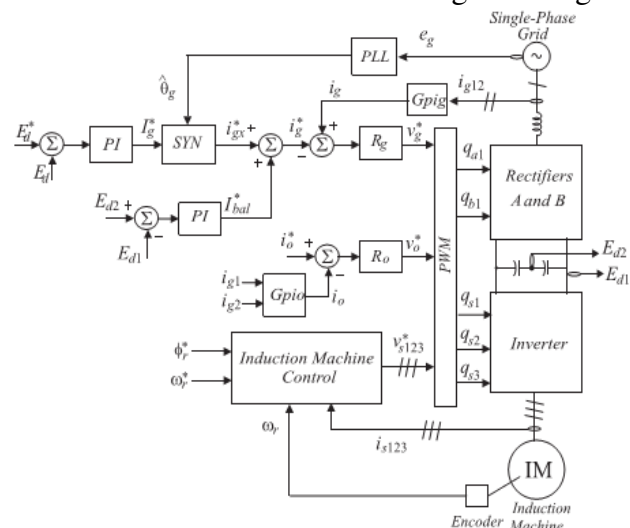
Single-Phase Grid

PLL

$e_g$

$\hat{\theta}_g$

$i_g$

Gpig

$i_{g12}$

$E_d^*$

$\Sigma$

PI

$I_g^*$

SYN

$i_{gx}^*$

+

$\Sigma$

$i_g^*$

+

$\Sigma$

$R_g$

$v_g^*$

$E_d$

+

$-$

$E_{d2}$

+

$\Sigma$

PI

$I_{bal}^*$

$E_{d1}$

$-$

$q_{a1}$

$q_{b1}$

Rectifiers A and B

$i_o^*$

+

$\Sigma$

$R_o$

$v_o^*$

PWM

$E_{d2}$

$E_{d1}$

$i_{g1}$

$i_{g2}$

Gpio

$i_o$

$-$

$q_{s1}$

$q_{s2}$

$q_{s3}$

Inverter

$\phi_r^*$

$\omega_r^*$

Induction Machine Control

$v_{s123}^*$

$\omega_r$

$i_{s123}$

IM

Encoder

Induction Machine